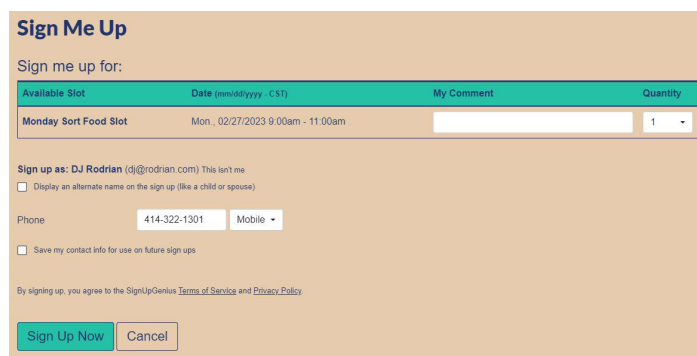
Sign Me Up

Sign me up for:

| Available Slot | Date (mm/dd/yyyy - CST) | My Comment | Quantity |
|---|---|---|---|
| Monday Sort Food Slot | Mon., 02/27/2023 9:00am - 11:00am | | 1 |

Sign up as: DJ Rodrian (dj@rodrian.com) This isn't me

Display an alternate name on the sign up (like a child or spouse)

Phone 414-322-1301 Mobile

Save my contact info for use on future sign ups

By signing up, you agree to the SignUpGenius Terms of Service and Privacy Policy.

Sign Up Now Cancel